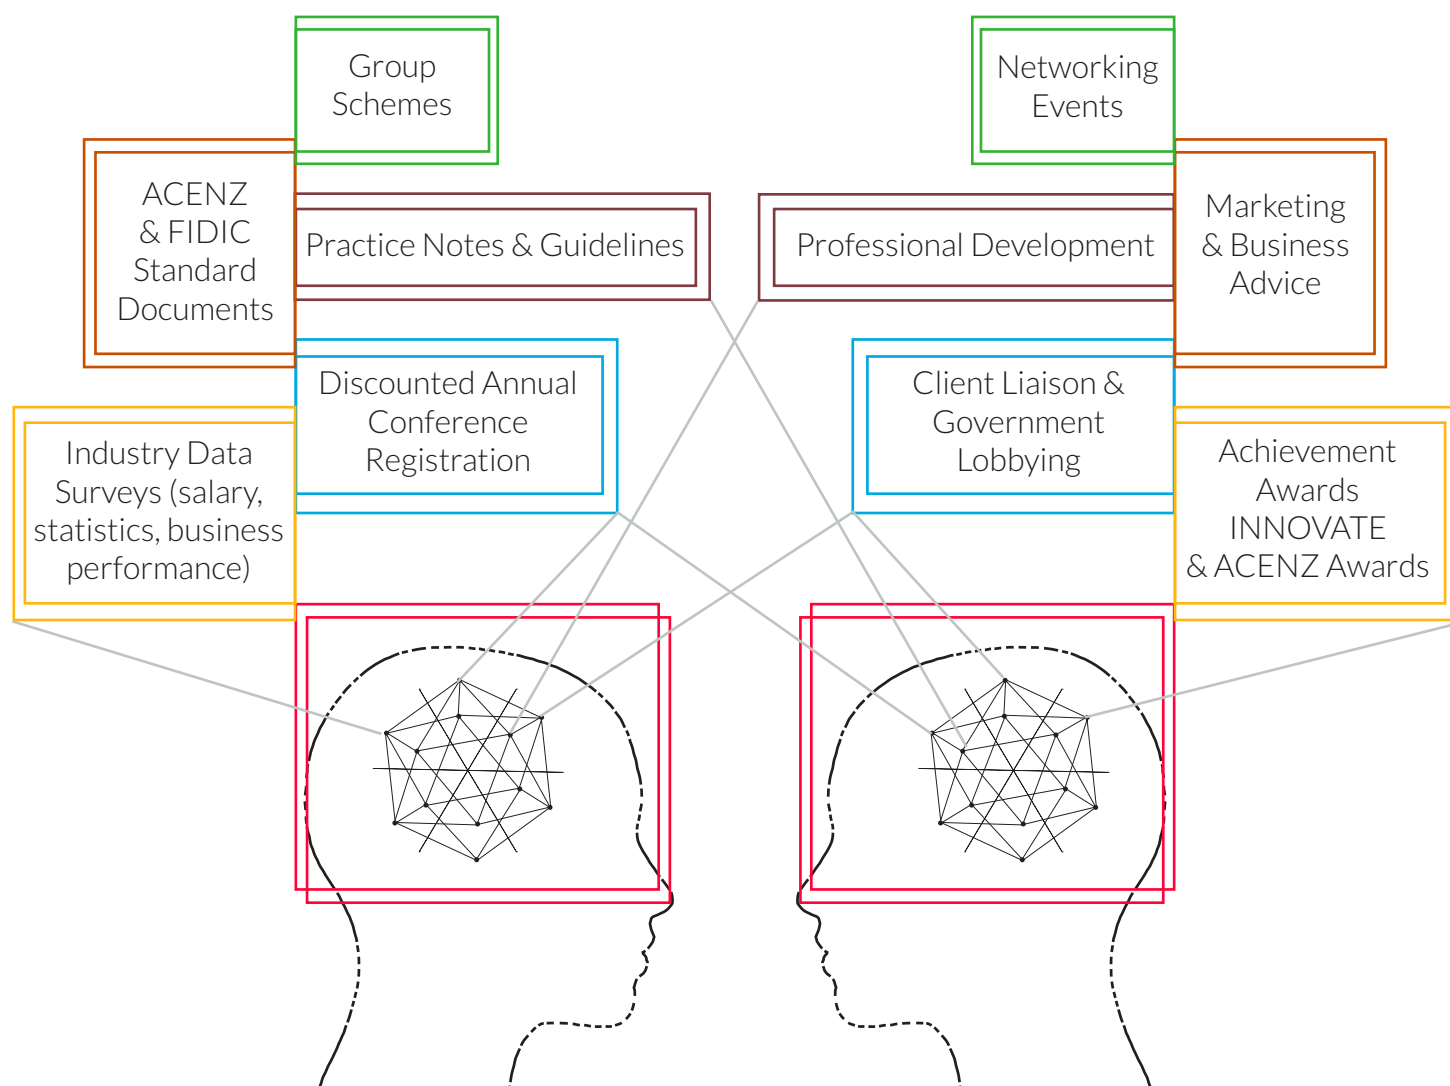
Group Schemes

Networking Events

ACENZ & FIDIC Standard Documents

Practice Notes & Guidelines

Professional Development

Marketing & Business Advice

Discounted Annual Conference Registration

Client Liaison & Government Lobbying

Industry Data Surveys (salary, statistics, business performance)

Achievement Awards INNOVATE & ACENZ Awards